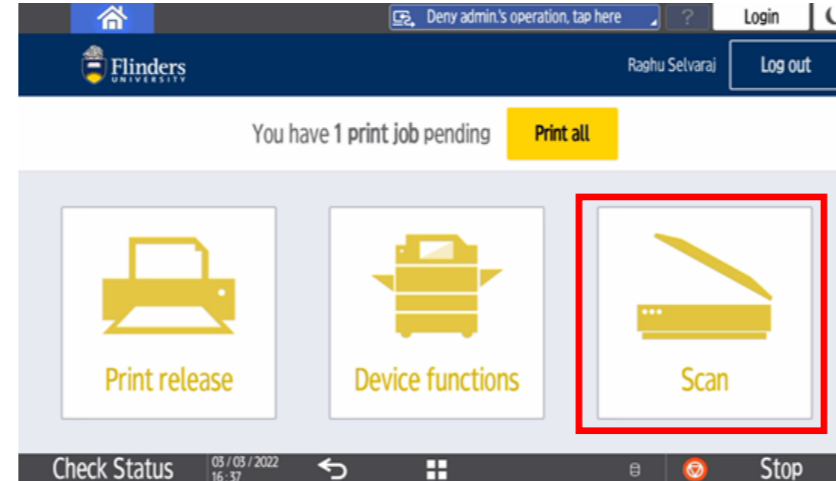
Deny admin.'s operation, tap here

?

Login

Flinders UNIVERSITY

Raghu Selvaraj

Log out

You have **1 print job** pending

Print all

Print release

Device functions

Scan

Check Status

03 / 03 / 2022 16 : 37

Stop